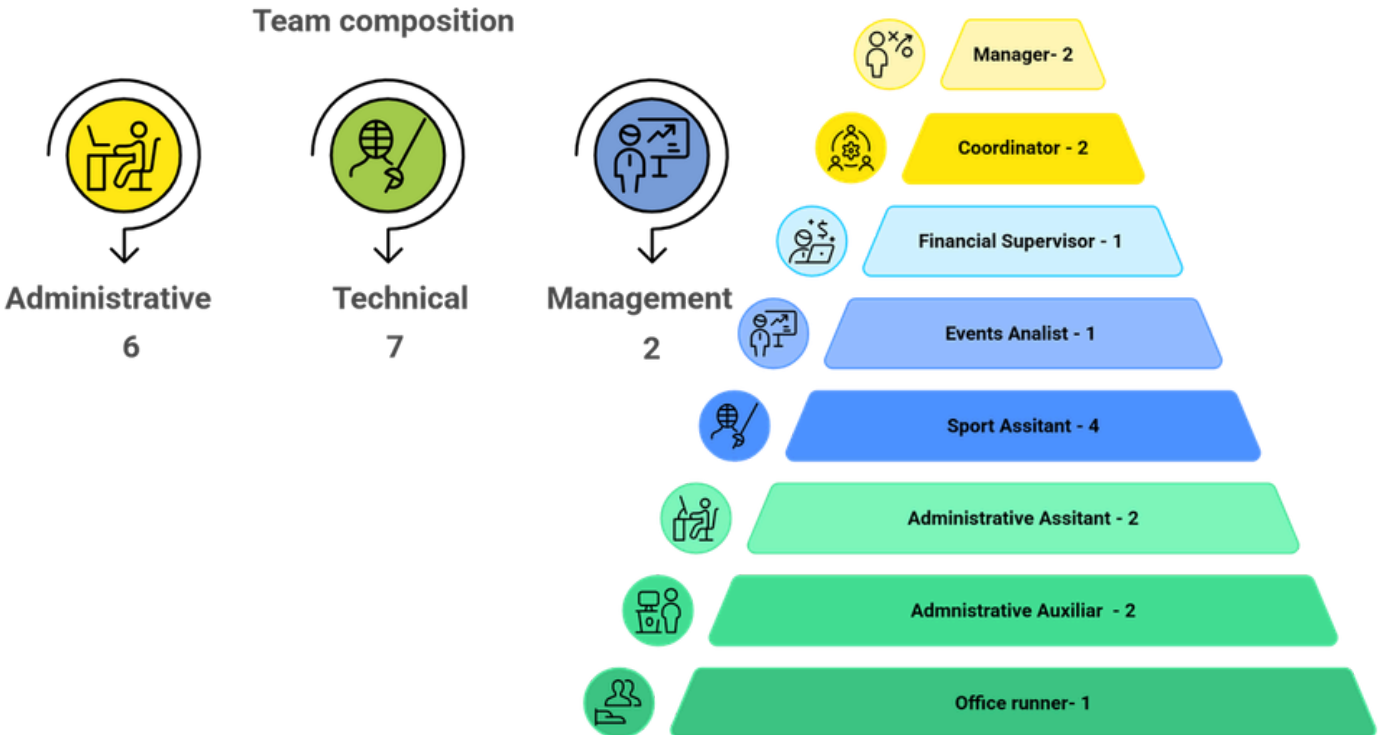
Team composition

Administrative
6

Technical
7

Management
2

Manager- 2

Coordinator - 2

Financial Supervisor - 1

Events Analist - 1

Sport Assitant - 4

Administrative Assitant - 2

Admnistrative Auxiliar - 2

Office runner- 1